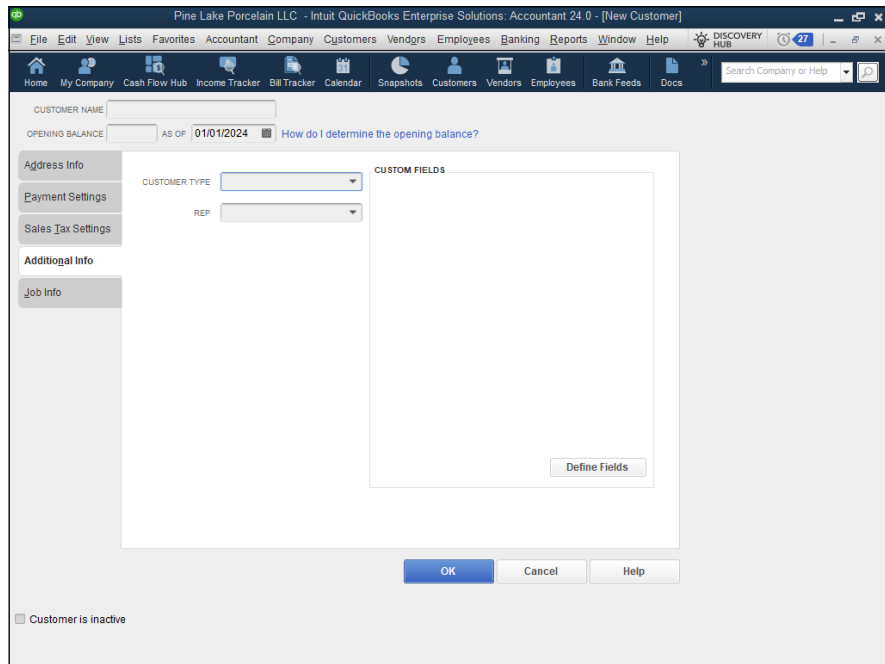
Pine Lake Porcelain LLC - Intuit QuickBooks Enterprise Solutions: Accountant 24.0 - [New Customer]

File Edit View Lists Favorites Accountant Company Customers Vendors Employees Banking Reports Window Help

DISCOVERY HUB 27

Home My Company Cash Flow Hub Income Tracker Bill Tracker Calendar Snapshots Customers Vendors Employees Bank Feeds Docs

Search Company or Help

CUSTOMER NAME

OPENING BALANCE AS OF 01/01/2024 How do I determine the opening balance?

Address Info

Payment Settings

Sales Tax Settings

Additional Info

Job Info

CUSTOMER TYPE

REP

CUSTOM FIELDS

Define Fields

OK Cancel Help

Customer is inactive